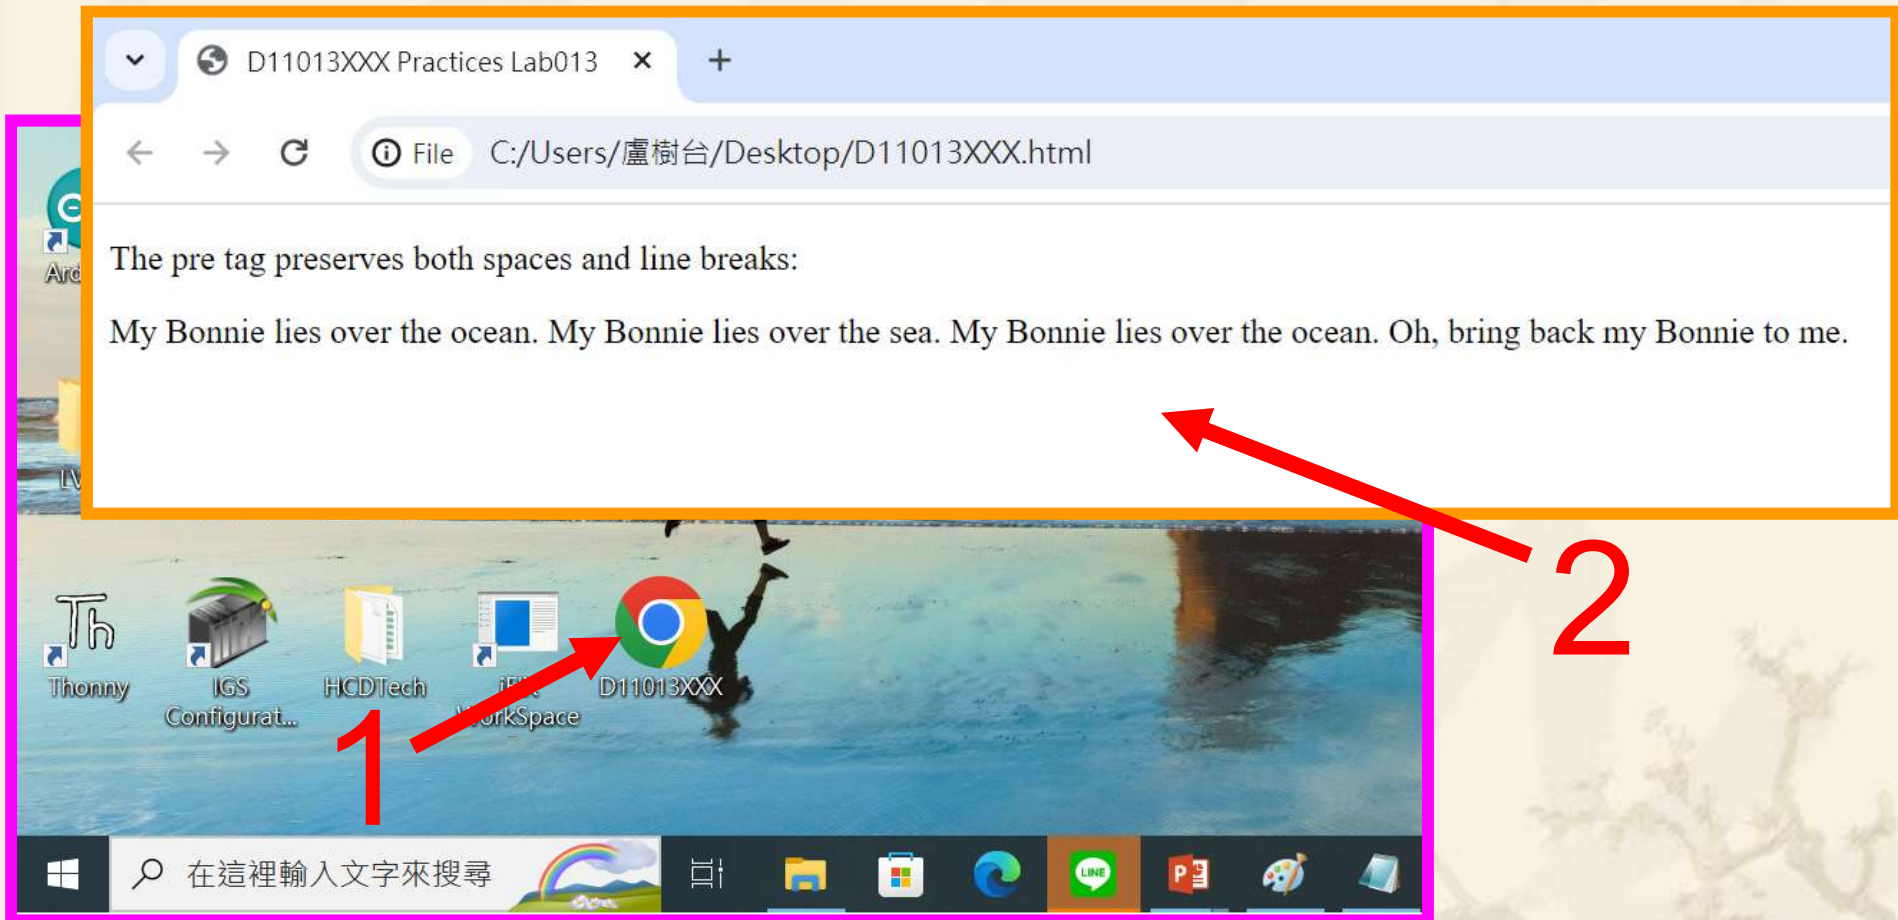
D11013XXX Practices Lab013 ×
+
File C:/Users/盧樹台/Desktop/D11013XXX.html

The pre tag preserves both spaces and line breaks:

My Bonnie lies over the ocean. My Bonnie lies over the sea. My Bonnie lies over the ocean. Oh, bring back my Bonnie to me.

Ard

Thonny
IGS Configurat...
HCDTech
iFIX WorkSpace
D11013XXX

1
2

在這裡輸入文字來搜尋